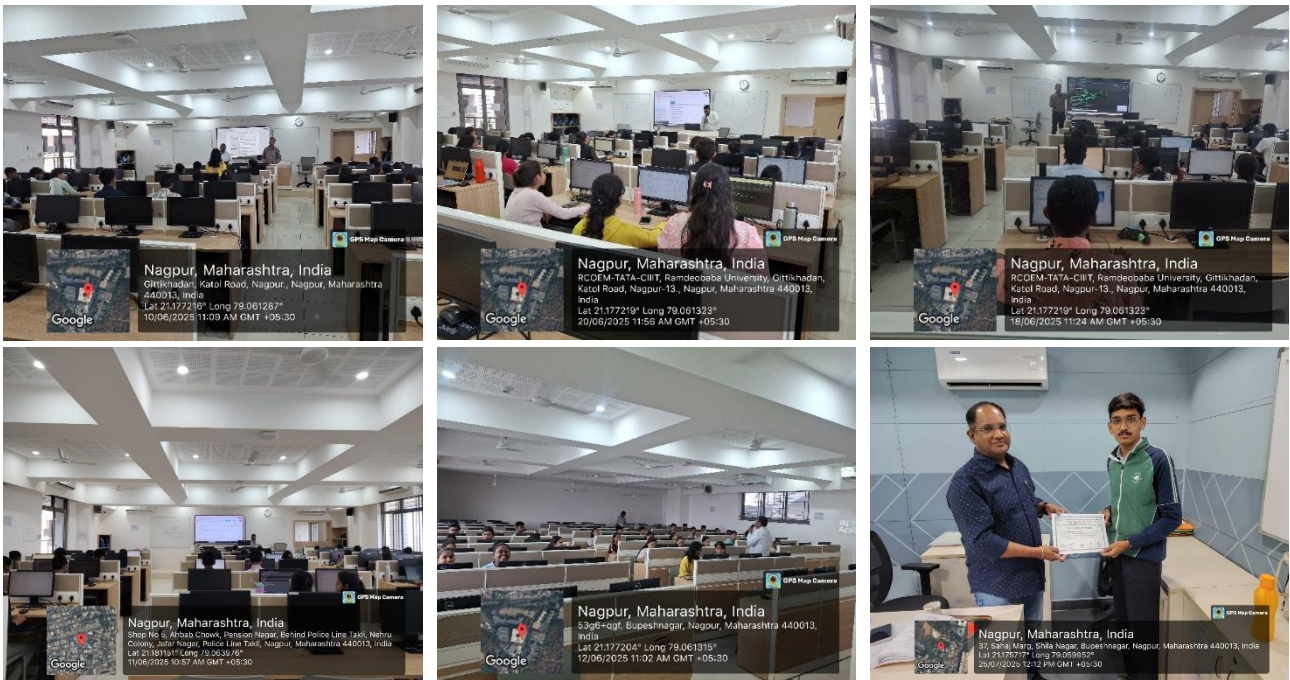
GPS Map Camera
Google
Nagpur, Maharashtra, India
Gittikhadan, Katol Road, Nagpur, Nagpur, Maharashtra 440013, India
Lat 21.177216° Long 79.061287°
10/06/2025 11:09 AM GMT +05:30

GPS Map Camera
Google
Nagpur, Maharashtra, India
RCOEM-TATA-CIIIT, Ramdeobaba University, Gittikhadan, Katol Road, Nagpur-13., Nagpur, Maharashtra 440013, India
Lat 21.177219° Long 79.061323°
20/06/2025 11:56 AM GMT +05:30

GPS Map Camera
Google
Nagpur, Maharashtra, India
RCOEM-TATA-CIIIT, Ramdeobaba University, Gittikhadan, Katol Road, Nagpur-13., Nagpur, Maharashtra 440013, India
Lat 21.177219° Long 79.061323°
18/06/2025 11:24 AM GMT +05:30

GPS Map Camera
Google
Nagpur, Maharashtra, India
Shop No 5, Ahbab Chowk, Pension Nagar, Behind Police Line Takli, Nehru Colony, Jafar Nagar, Police Line Takli, Nagpur, Maharashtra 440013, India
Lat 21.181151° Long 79.063976°
11/06/2025 10:57 AM GMT +05:30

GPS Map Camera
Google
Nagpur, Maharashtra, India
53g6+ggf, Bupeshnagar, Nagpur, Maharashtra 440013, India
Lat 21.177204° Long 79.061315°
12/06/2025 11:02 AM GMT +05:30

GPS Map Camera
Google
Nagpur, Maharashtra, India
37, Sahaj Marg, Shila Nagar, Bupeshnagar, Nagpur, Maharashtra 440013, India
Lat 21.175717° Long 79.059852°
26/07/2025 12:12 PM GMT +05:30